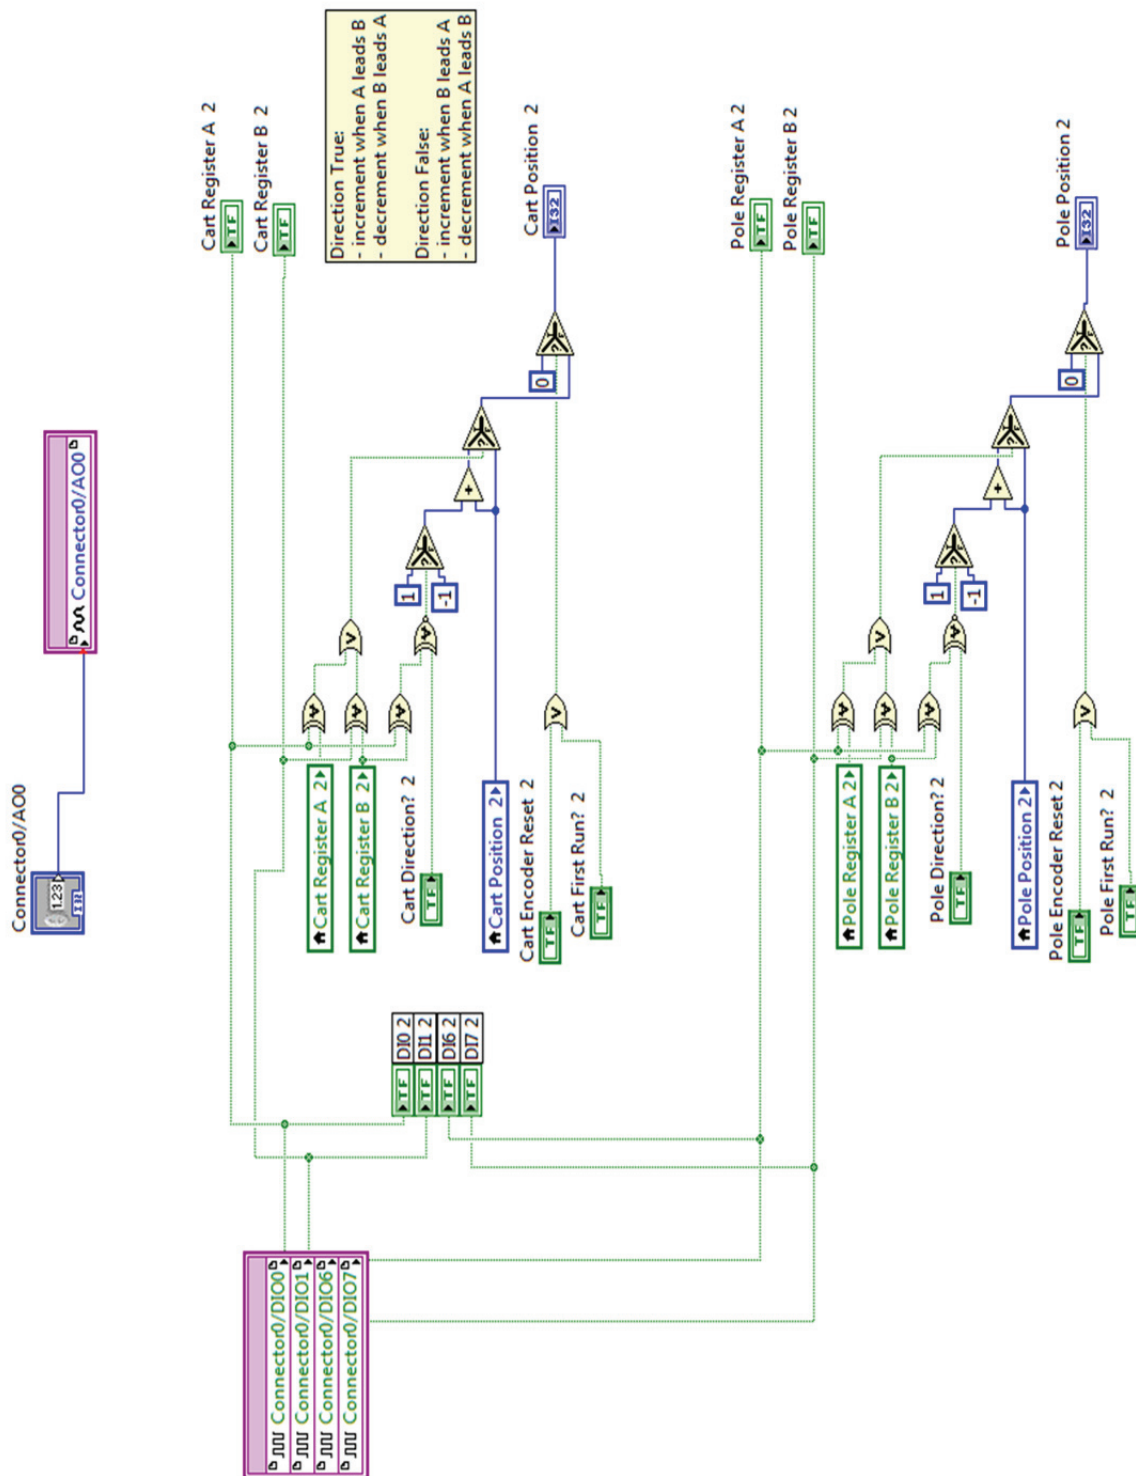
Connector0/AO0

Connector0/AO0

Cart Register A 2

Cart Register B 2

Direction True:
- increment when A leads B
- decrement when B leads A
Direction False:
- increment when B leads A
- decrement when A leads B

Cart Position 2

0

1

-1

Cart Register A 2

Cart Register B 2

Cart Direction? 2

Cart Position 2

Cart Encoder Reset 2

Cart First Run? 2

DIO 2
DI1 2
DI6 2
DI7 2

Connector0/DIO0
Connector0/DIO1
Connector0/DIO6
Connector0/DIO7

Pole Register A 2

Pole Register B 2

Pole Position 2

0

1

-1

Pole Register A 2

Pole Register B 2

Pole Direction? 2

Pole Position 2

Pole Encoder Reset 2

Pole First Run? 2